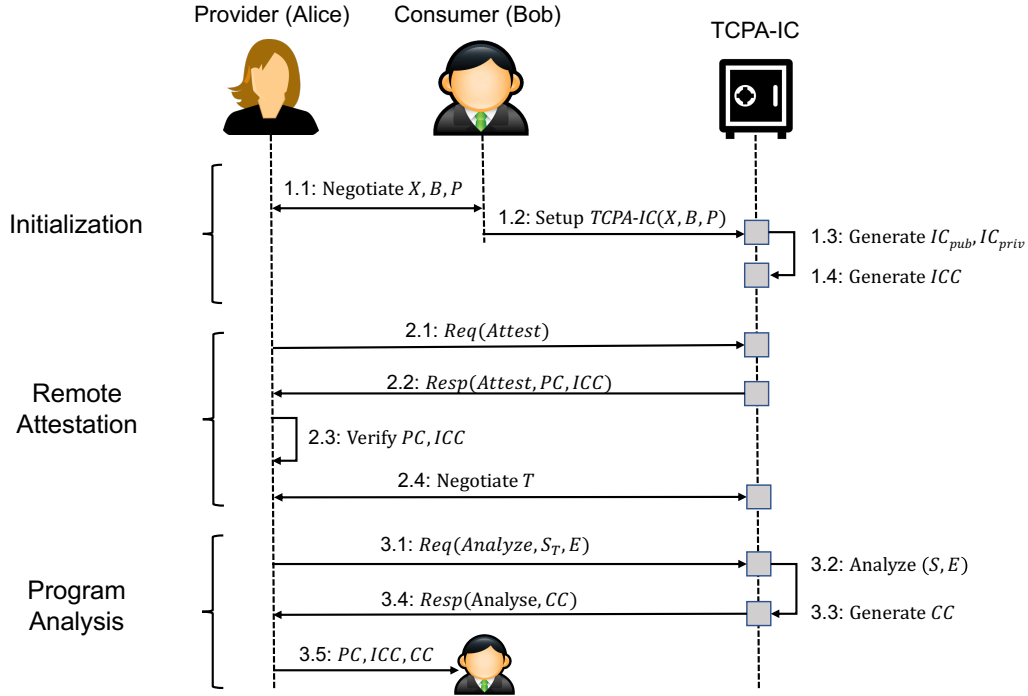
Provider (Alice)
Consumer (Bob)
TCPA-IC

Initialization
1.1: Negotiate $X, B, P$
1.2: Setup $TCPA\text{-}IC(X, B, P)$
1.3: Generate $IC_{pub}, IC_{priv}$
1.4: Generate $ICC$

Remote Attestation
2.1: $Req(Attest)$
2.2: $Resp(Attest, PC, ICC)$
2.3: Verify $PC, ICC$
2.4: Negotiate $T$

Program Analysis
3.1: $Req(Analyze, S_T, E)$
3.2: Analyze $(S, E)$
3.3: Generate $CC$
3.4: $Resp$(Analyse, $CC$)
3.5: $PC, ICC, CC$